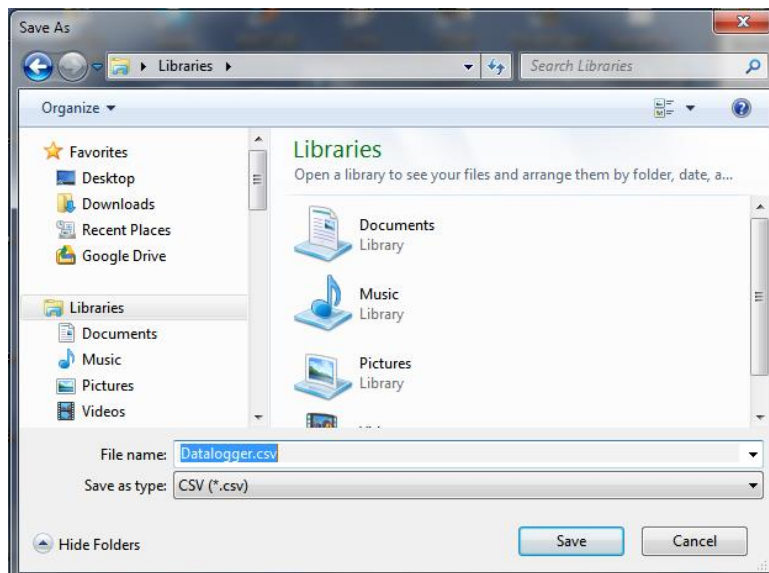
Save As

Libraries ▸

Search Libraries

Organize ▾

Favorites
Desktop
Downloads
Recent Places
Google Drive

Libraries
Documents
Music
Pictures
Videos

Libraries
Open a library to see your files and arrange them by folder, date, a...

Documents
Library

Music
Library

Pictures
Library

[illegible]

File name: Datalogger.csv

Save as type: CSV (*.csv)

Hide Folders

Save

Cancel